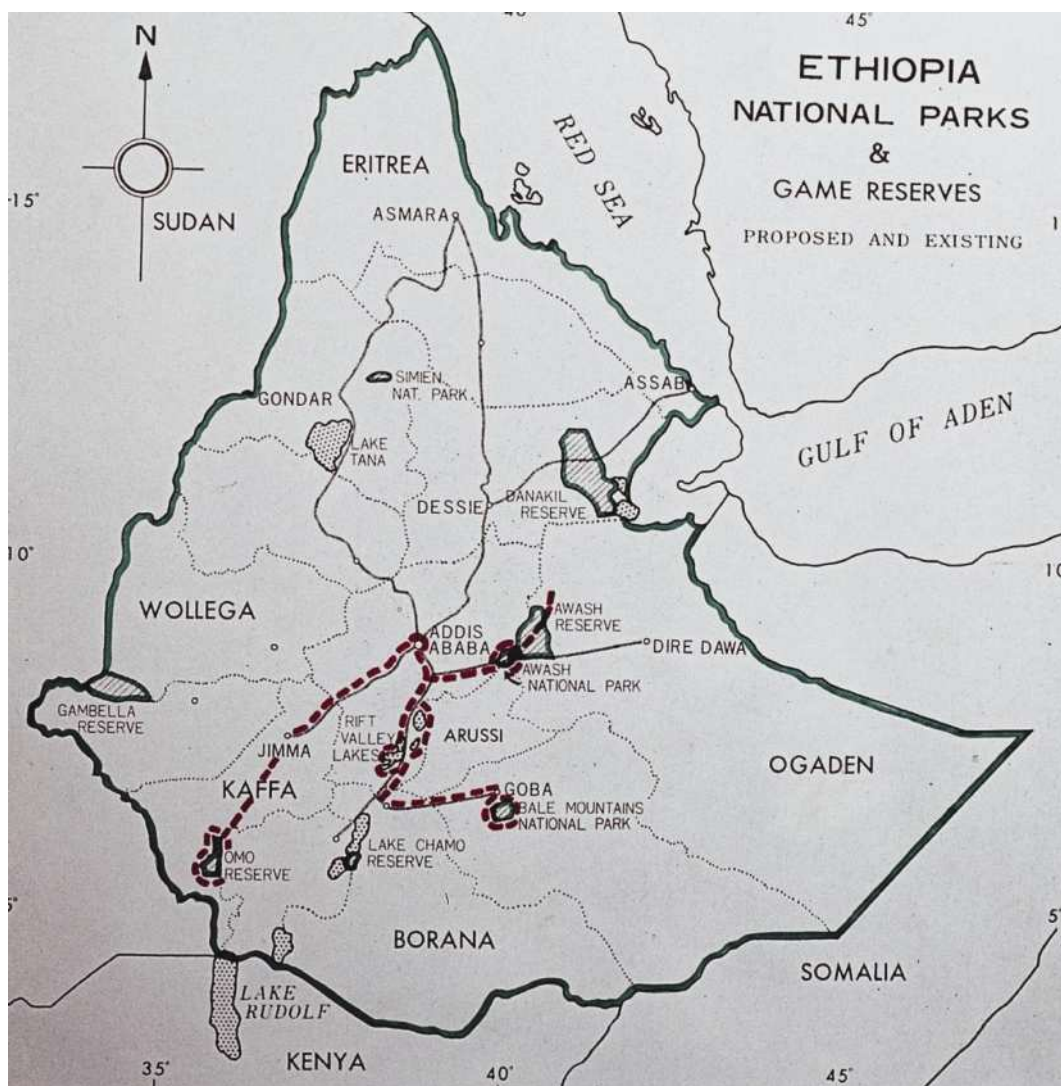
ETHIOPIA
NATIONAL PARKS
&
GAME RESERVES
PROPOSED AND EXISTING

N

45°
15°
10°
5°
35°
40°
45°

SUDAN
ERITREA
RED SEA
ASMARA
SIMIEN NAT. PARK
GONDAR
LAKE TANA
ASSAB
GULF OF ADEN
DESSIE
DANAKIL RESERVE
WOLLEGA
ADDIS ABABA
AWASH RESERVE
DIRE DAWA
AWASH NATIONAL PARK
GAMBELLA RESERVE
JIMMA
RIFT VALLEY LAKES
ARUSSI
OGADEN
KAFFA
GOBA
BALE MOUNTAINS NATIONAL PARK
OMO RESERVE
LAKE CHAMO RESERVE
BORANA
SOMALIA
LAKE RUDOLF
KENYA